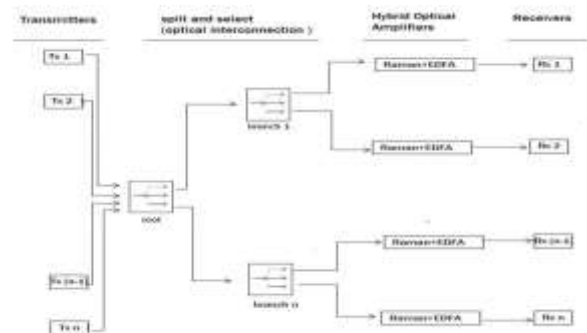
Transmitters

split and select (optical interconnection )

Hybrid Optical Amplifiers

Receivers

Tx 1

Tx 2

Tx (n-1)

Tx n

root

branch 1

branch n

Raman+EDFA

Raman+EDFA

Raman+EDFA

Raman+EDFA

Rx 1

Rx 2

Rx (n-1)

Rx n